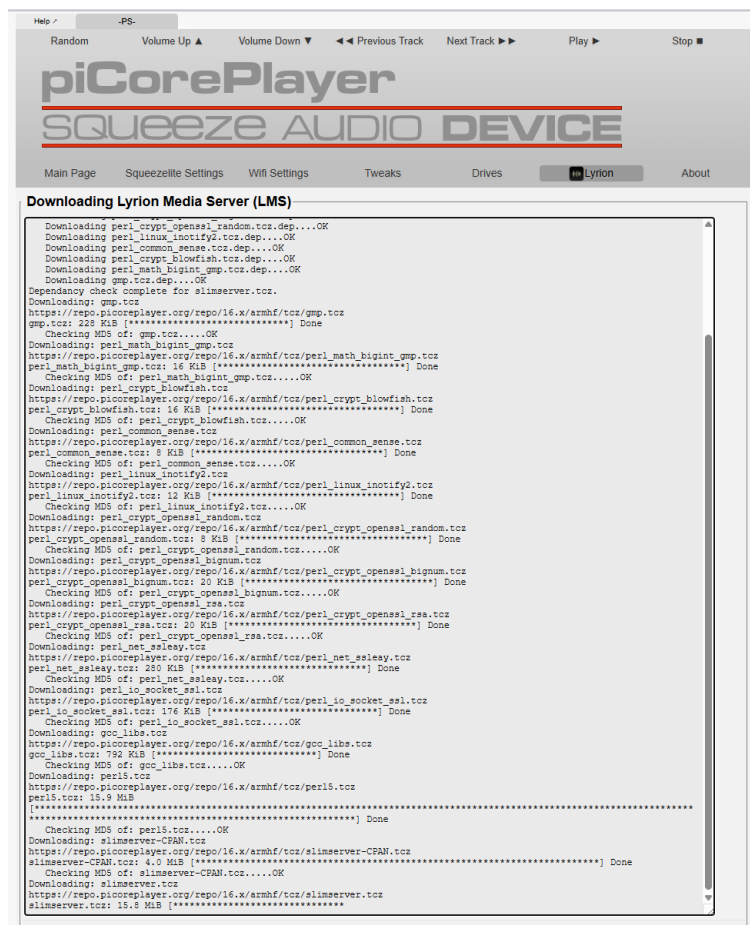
Help ↗ -PS-

Random Volume Up ▲ Volume Down ▼ ◄◄ Previous Track Next Track ►► Play ► Stop ■

piCorePlayer
SQUEEZE AUDIO DEVICE

Main Page Squeezelite Settings Wifi Settings Tweaks Drives Lyrion About

Downloading Lyrion Media Server (LMS)

Downloading perl_crypt_openssl_random.tcz.dep....OK
Downloading perl_linux_inotify2.tcz.dep....OK
Downloading perl_common_sense.tcz.dep....OK
Downloading perl_crypt_blowfish.tcz.dep....OK
Downloading perl_math_bigint_gmp.tcz.dep....OK
Downloading gmp.tcz.dep....OK
Dependancy check complete for slimserver.tcz.
Downloading: gmp.tcz
https://repo.picoreplayer.org/repo/16.x/armhf/tcz/gmp.tcz
gmp.tcz: 228 KiB [****************************] Done
Checking MD5 of: gmp.tcz.....OK
Downloading: perl_math_bigint_gmp.tcz
https://repo.picoreplayer.org/repo/16.x/armhf/tcz/perl_math_bigint_gmp.tcz
perl_math_bigint_gmp.tcz: 16 KiB [**********************************] Done
Checking MD5 of: perl_math_bigint_gmp.tcz.....OK
Downloading: perl_crypt_blowfish.tcz
https://repo.picoreplayer.org/repo/16.x/armhf/tcz/perl_crypt_blowfish.tcz
perl_crypt_blowfish.tcz: 16 KiB [**********************************] Done
Checking MD5 of: perl_crypt_blowfish.tcz.....OK
Downloading: perl_common_sense.tcz
https://repo.picoreplayer.org/repo/16.x/armhf/tcz/perl_common_sense.tcz
perl_common_sense.tcz: 8 KiB [**********************************] Done
Checking MD5 of: perl_common_sense.tcz.....OK
Downloading: perl_linux_inotify2.tcz
https://repo.picoreplayer.org/repo/16.x/armhf/tcz/perl_linux_inotify2.tcz
perl_linux_inotify2.tcz: 12 KiB [**********************************] Done
Checking MD5 of: perl_linux_inotify2.tcz.....OK
Downloading: perl_crypt_openssl_random.tcz
https://repo.picoreplayer.org/repo/16.x/armhf/tcz/perl_crypt_openssl_random.tcz
perl_crypt_openssl_random.tcz: 8 KiB [**********************************] Done
Checking MD5 of: perl_crypt_openssl_random.tcz.....OK
Downloading: perl_crypt_openssl_bignum.tcz
https://repo.picoreplayer.org/repo/16.x/armhf/tcz/perl_crypt_openssl_bignum.tcz
perl_crypt_openssl_bignum.tcz: 20 KiB [**********************************] Done
Checking MD5 of: perl_crypt_openssl_bignum.tcz.....OK
Downloading: perl_crypt_openssl_rsa.tcz
https://repo.picoreplayer.org/repo/16.x/armhf/tcz/perl_crypt_openssl_rsa.tcz
perl_crypt_openssl_rsa.tcz: 20 KiB [**********************************] Done
Checking MD5 of: perl_crypt_openssl_rsa.tcz.....OK
Downloading: perl_net_ssleay.tcz
https://repo.picoreplayer.org/repo/16.x/armhf/tcz/perl_net_ssleay.tcz
perl_net_ssleay.tcz: 280 KiB [********************************] Done
Checking MD5 of: perl_net_ssleay.tcz.....OK
Downloading: perl_io_socket_ssl.tcz
https://repo.picoreplayer.org/repo/16.x/armhf/tcz/perl_io_socket_ssl.tcz
perl_io_socket_ssl.tcz: 176 KiB [******************************] Done
Checking MD5 of: perl_io_socket_ssl.tcz.....OK
Downloading: gcc_libs.tcz
https://repo.picoreplayer.org/repo/16.x/armhf/tcz/gcc_libs.tcz
gcc_libs.tcz: 792 KiB [****************************] Done
Checking MD5 of: gcc_libs.tcz.....OK
Downloading: perl5.tcz
https://repo.picoreplayer.org/repo/16.x/armhf/tcz/perl5.tcz
perl5.tcz: 15.9 MiB
[****************************************************************************************************************************************************************************] Done
Checking MD5 of: perl5.tcz.....OK
Downloading: slimserver-CPAN.tcz
https://repo.picoreplayer.org/repo/16.x/armhf/tcz/slimserver-CPAN.tcz
slimserver-CPAN.tcz: 4.0 MiB [**********************************************************************] Done
Checking MD5 of: slimserver-CPAN.tcz.....OK
Downloading: slimserver.tcz
https://repo.picoreplayer.org/repo/16.x/armhf/tcz/slimserver.tcz
slimserver.tcz: 15.8 MiB [******************************]